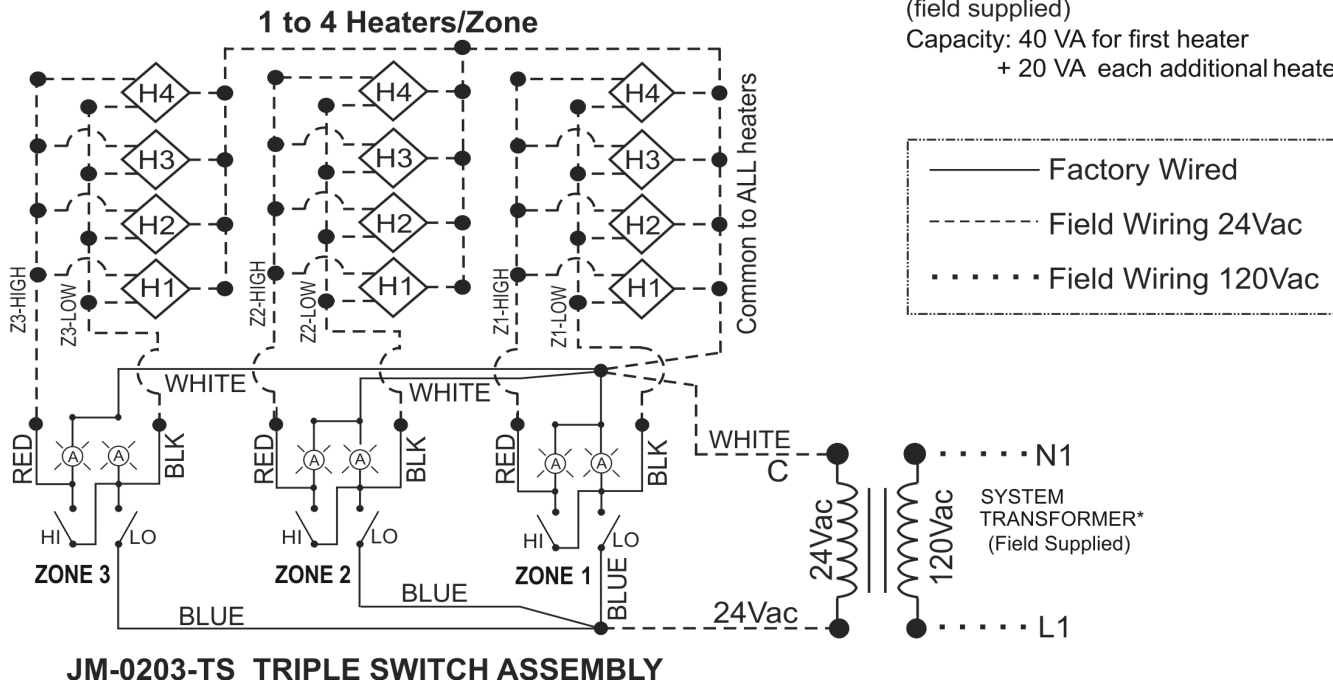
1 to 4 Heaters/Zone

(field supplied)
Capacity: 40 VA for first heater
+ 20 VA each additional heate

Factory Wired
Field Wiring 24Vac
Field Wiring 120Vac

H4 H3 H2 H1
H4 H3 H2 H1
H4 H3 H2 H1

Z3-HIGH Z3-LOW Z2-HIGH Z2-LOW Z1-HIGH Z1-LOW Common to ALL heaters

WHITE WHITE WHITE

RED A A BLK RED A A BLK RED A A BLK

C

HI LO HI LO HI LO

ZONE 3 ZONE 2 ZONE 1

BLUE BLUE BLUE

24Vac 24Vac 120Vac

N1
SYSTEM TRANSFORMER* (Field Supplied)
L1

JM-0203-TS TRIPLE SWITCH ASSEMBLY